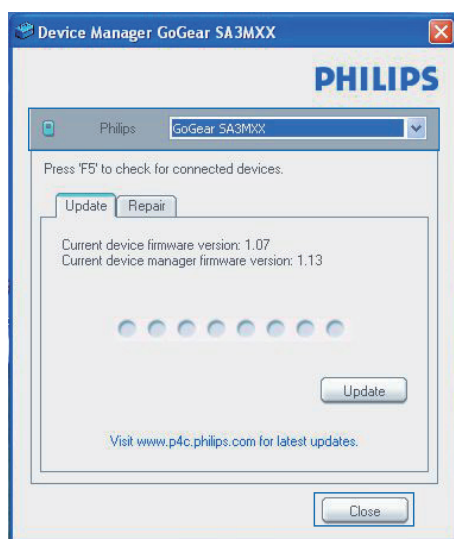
Device Manager GoGear SA3MXX

PHILIPS

Philips GoGear SA3MXX

Press 'F5' to check for connected devices.

Update Repair

Current device firmware version: 1.07
Current device manager firmware version: 1.13

Update

Visit www.p4c.philips.com for latest updates.

Close